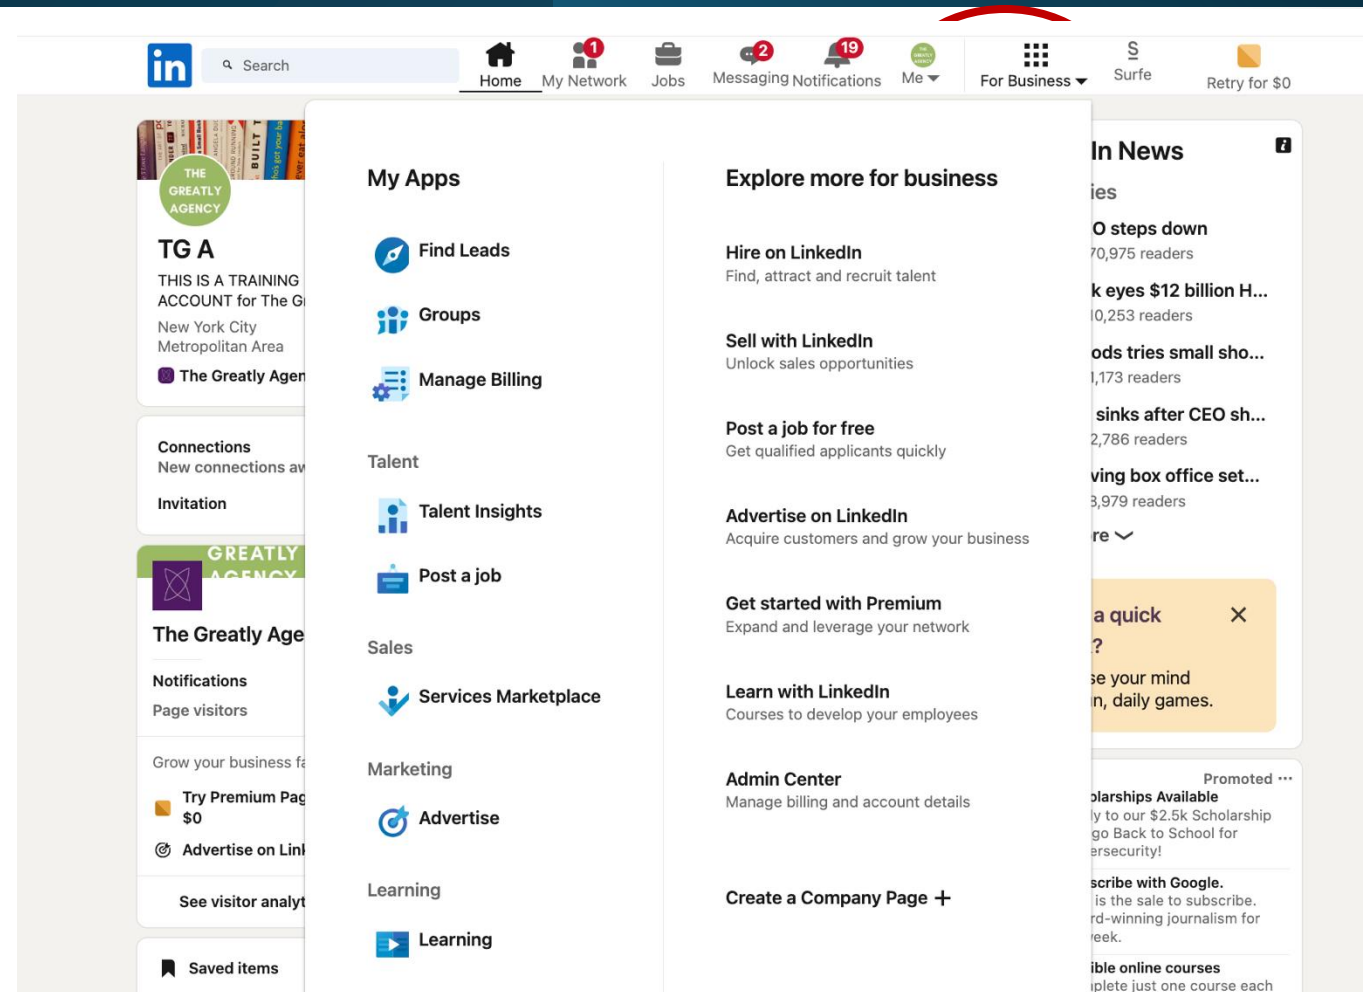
in Search Home 1 My Network Jobs 2 Messaging 19 Notifications Me For Business Surfe Retry for $0

THE GREATLY AGENCY

TG A

THIS IS A TRAINING ACCOUNT for The G

New York City Metropolitan Area

The Greatly Agen

Connections

New connections a

Invitation

GREATLY AGENCY

The Greatly Age

Notifications

Page visitors

Grow your business f

Try Premium Pag $0

Advertise on Lin

See visitor analyt

Saved items

My Apps

Find Leads

Groups

Manage Billing

Talent

Talent Insights

Post a job

Sales

Services Marketplace

Marketing

Advertise

Learning

Learning

Explore more for business

Hire on LinkedIn
Find, attract and recruit talent

Sell with LinkedIn
Unlock sales opportunities

Post a job for free
Get qualified applicants quickly

Advertise on LinkedIn
Acquire customers and grow your business

Get started with Premium
Expand and leverage your network

Learn with LinkedIn
Courses to develop your employees

Admin Center
Manage billing and account details

Create a Company Page +

In News

ies

O steps down
70,975 readers

k eyes $12 billion H...
10,253 readers

ods tries small sho...
1,173 readers

sinks after CEO sh...
2,786 readers

ving box office set...
3,979 readers

re

a quick
?
se your mind
n, daily games.

Promoted ···

olarships Available
ly to our $2.5k Scholarship
go Back to School for
ersecurity!

scribe with Google.
is the sale to subscribe.
rd-winning journalism for
eek.

ible online courses
plete just one course each